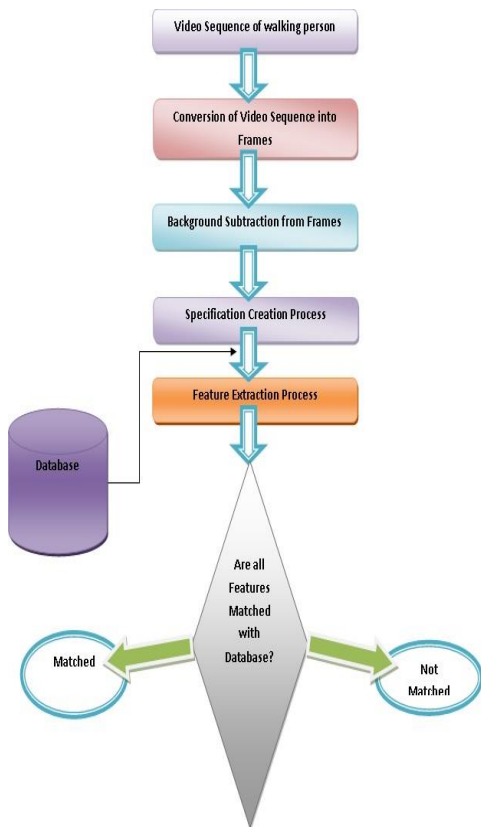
Video Sequence of walking person

Conversion of Video Sequence into Frames

Background Subtraction from Frames

Specification Creation Process

Feature Extraction Process

Database

Are all Features Matched with Database?

Matched

Not Matched